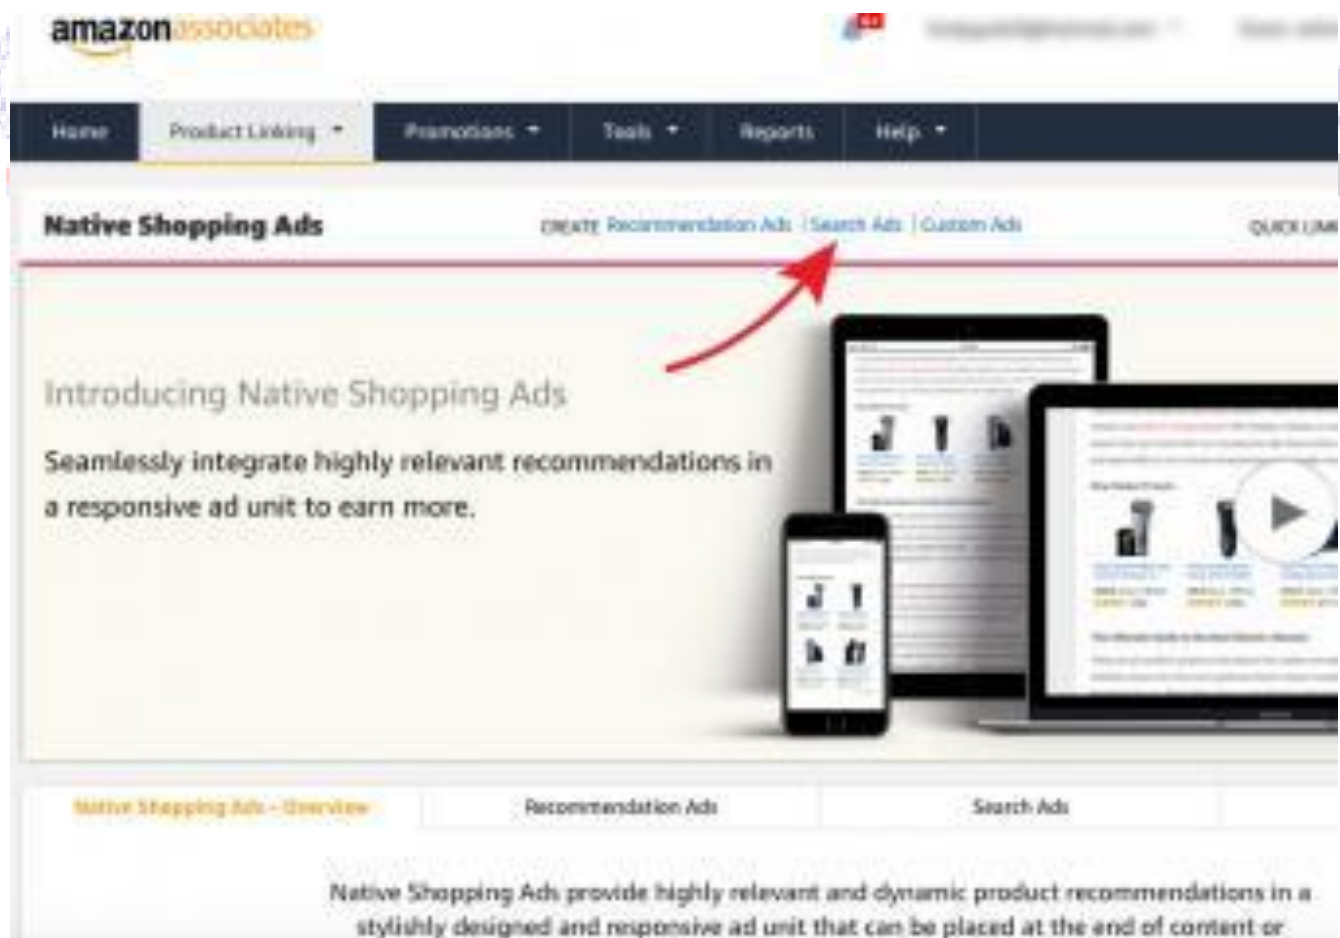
amazonassociates

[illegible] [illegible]

Home Product Linking Promotions Tools Reports Help

Native Shopping Ads

CREATE Recommendation Ads | Search Ads | Custom Ads

QUICK LINKS

Introducing Native Shopping Ads

Seamlessly integrate highly relevant recommendations in a responsive ad unit to earn more.

Native Shopping Ads - Overview | Recommendation Ads | Search Ads

Native Shopping Ads provide highly relevant and dynamic product recommendations in a stylishly designed and responsive ad unit that can be placed at the end of content or